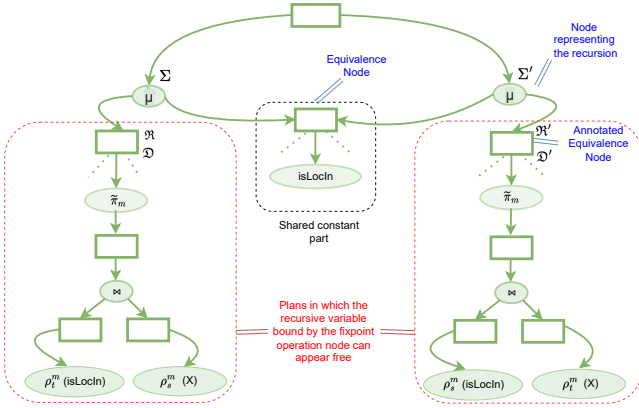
Node representing the recursion

Equivalence Node

$\Sigma$

$\Sigma'$

μ

μ

$\mathfrak{R}$

$\mathfrak{D}$

$\mathfrak{R}'$

$\mathfrak{D}'$

Annotated Equivalence Node

isLocIn

Shared constant part

$\widetilde{\pi}_m$

$\widetilde{\pi}_m$

⋈

⋈

Plans in which the recursive variable bound by the fixpoint operation node can appear free

$\rho_t^m$ (isLocIn)

$\rho_s^m$ (X)

$\rho_s^m$ (isLocIn)

$\rho_t^m$ (X)